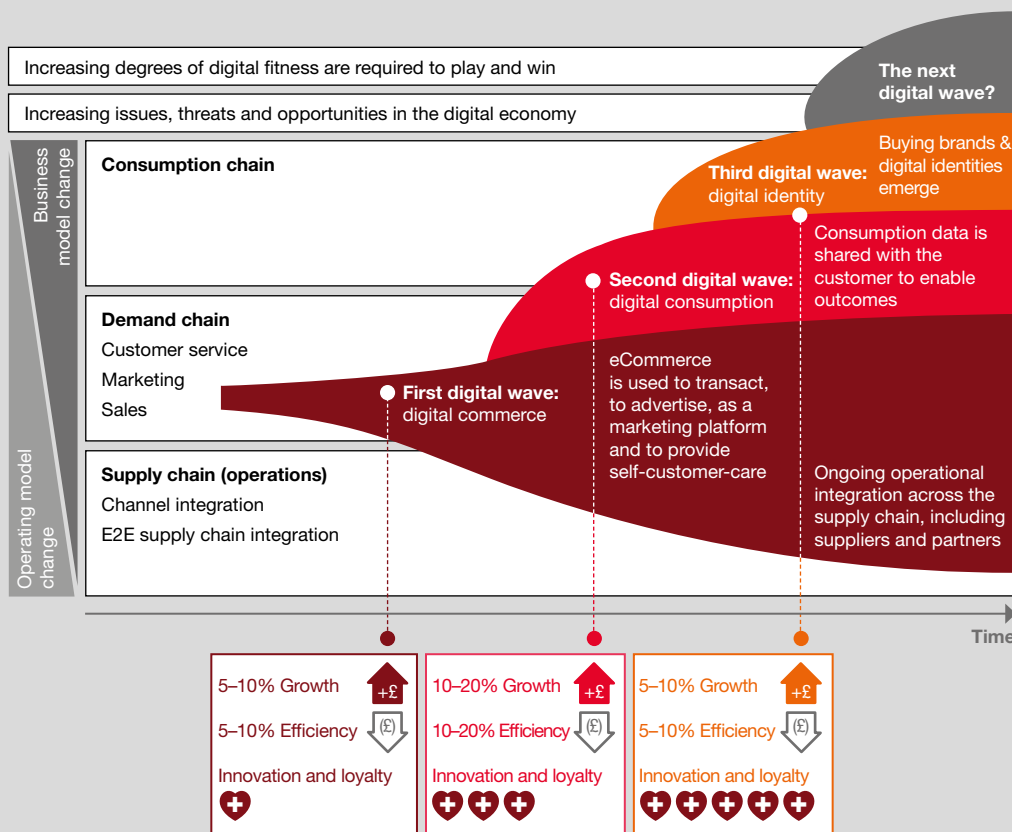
Increasing degrees of digital fitness are required to play and win

Increasing issues, threats and opportunities in the digital economy

Business model change

Operating model change

Consumption chain

Demand chain
Customer service
Marketing
Sales

Supply chain (operations)
Channel integration
E2E supply chain integration

The next digital wave?

Buying brands & digital identities emerge

Third digital wave: digital identity

Consumption data is shared with the customer to enable outcomes

Second digital wave: digital consumption

eCommerce is used to transact, to advertise, as a marketing platform and to provide self-customer-care

First digital wave: digital commerce

Ongoing operational integration across the supply chain, including suppliers and partners

Time

5–10% Growth +£
5–10% Efficiency (£)
Innovation and loyalty

10–20% Growth +£
10–20% Efficiency (£)
Innovation and loyalty

5–10% Growth +£
5–10% Efficiency (£)
Innovation and loyalty